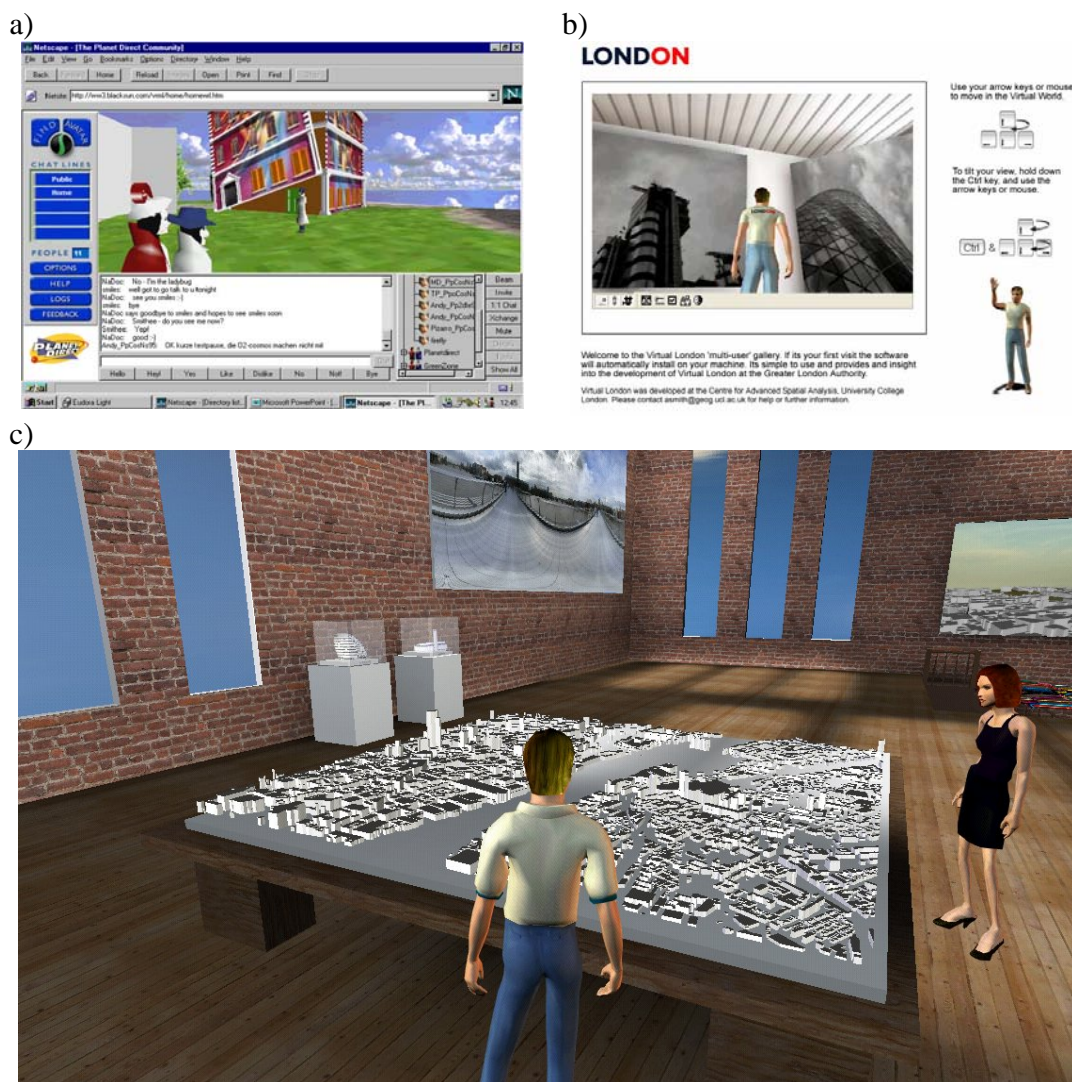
a)

Netscape - [The Planet Direct Community]

File Edit View Go Bookmarks Options Directory Window Help

Back Forward Home Reload Images Open Print Find Stop

Netsite: http://ww3.blacksun.com/vml/home/homevol.htm

CHAT LINES

Public

Home

PEOPLE 11

OPTIONS

HELP

LOGS

FEEDBACK

NaDoc: No - I'm the ladybug
smiles: well got to go talk to u tonight
NaDoc: see you smiles :-)
smiles: bye
NaDoc says goodbye to smiles and hopes to see smiles soon
NaDoc: Snithee - do you see me now?
Snithee: Yep!
NaDoc: good :-)
Andy_PpCosNo95: OK kurze testpause, die O2-cosmos machen nicht mit

MD_PpCosNo
TP_PpoCosNo
Andy_Pp2de
Andy_PpCos
firefly
Pizarro_PpCo
Planetdirect
GreenZone

Beam
Invite
1:1 Chat
Xchange
Mute
Unmute
Show All

Hello Hey! Yes Like Dislike No Not! Bye

Start Eudora Light Netscape - [Directory list... Microsoft PowerPoint - [... Netscape - [The Pl... 12:45

b)

LONDON

Use your arrow keys or mouse to move in the Virtual World.

To tilt your view, hold down the Ctrl key, and use the arrow keys or mouse.

Ctrl &

Welcome to the Virtual London 'multi-user' gallery. If its your first visit the software will automatically install on your machine. Its simple to use and provides and insight into the development of Virtual London at the Greater London Authority.

Virtual London was developed at the Centre for Advanced Spatial Analysis, University College London. Please contact asmith@geog.ucl.ac.uk for help or further information.

c)